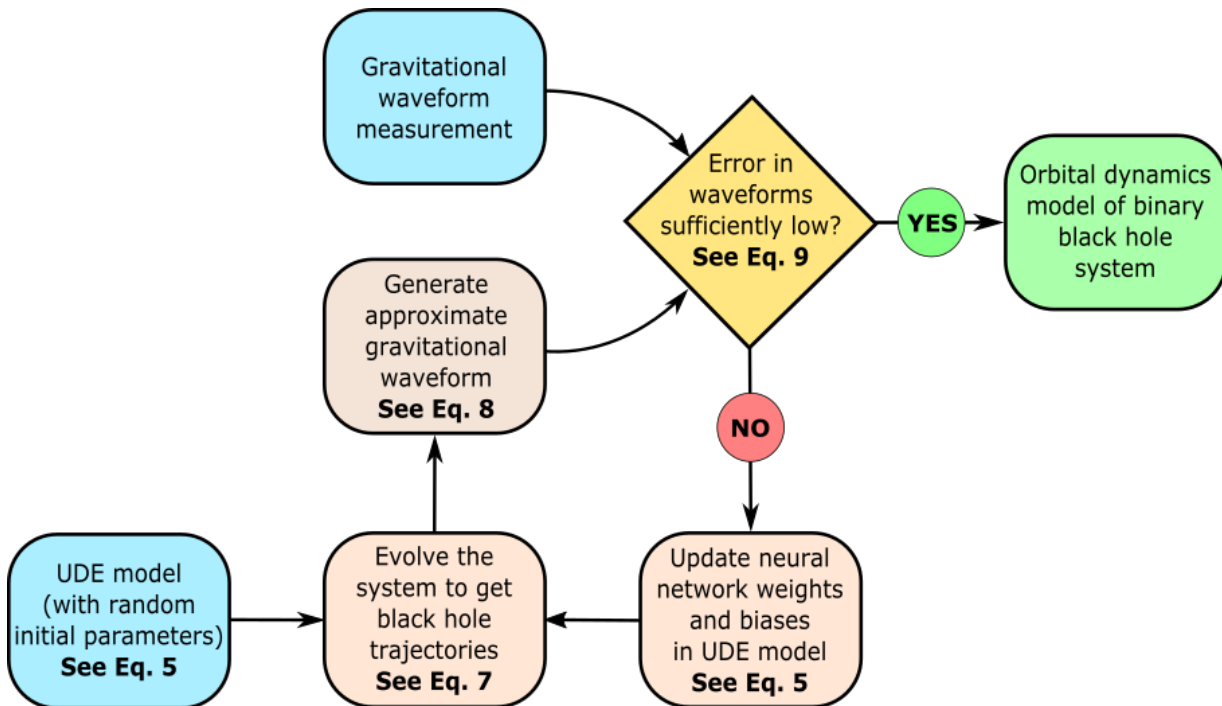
Gravitational waveform measurement

Error in waveforms sufficiently low?
See Eq. 9

YES

Orbital dynamics model of binary black hole system

Generate approximate gravitational waveform
See Eq. 8

NO

UDE model (with random initial parameters)
See Eq. 5

Evolve the system to get black hole trajectories
See Eq. 7

Update neural network weights and biases in UDE model
See Eq. 5